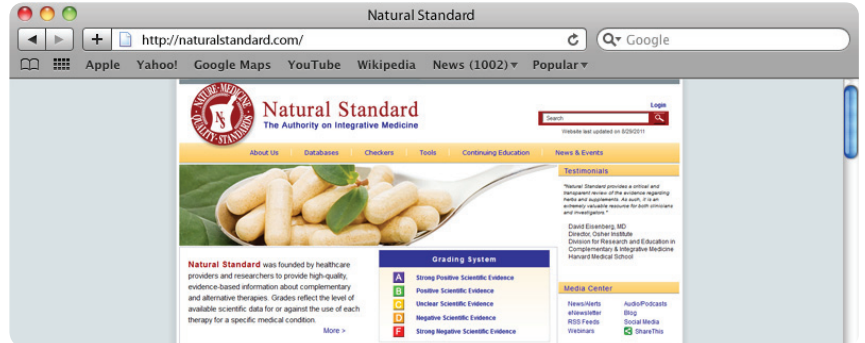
Natural Standard

http://naturalstandard.com/

Google

Apple Yahoo! Google Maps YouTube Wikipedia News (1002) Popular

NATURAL MEDICINE QUALITY STANDARDS NS

Natural Standard
The Authority on Integrative Medicine

Login
Search
Website last updated on 8/29/2011

About Us | Databases | Checkers | Tools | Continuing Education | News & Events

Testimonials

"Natural Standard provides a critical and transparent review of the evidence regarding herbs and supplements. As such, it is an extremely valuable resource for both clinicians and investigators."

David Eisenberg, MD
Director, Osher Institute
Division for Research and Education in Complementary & Integrative Medicine
Harvard Medical School

Natural Standard was founded by healthcare providers and researchers to provide high-quality, evidence-based information about complementary and alternative therapies. Grades reflect the level of available scientific data for or against the use of each therapy for a specific medical condition.

More >

Grading System

A Strong Positive Scientific Evidence
B Positive Scientific Evidence
C Unclear Scientific Evidence
D Negative Scientific Evidence
F Strong Negative Scientific Evidence

Media Center

News/Alerts
eNewsletter
RSS Feeds
Webinars

Audio/Podcasts
Blog
Social Media
ShareThis